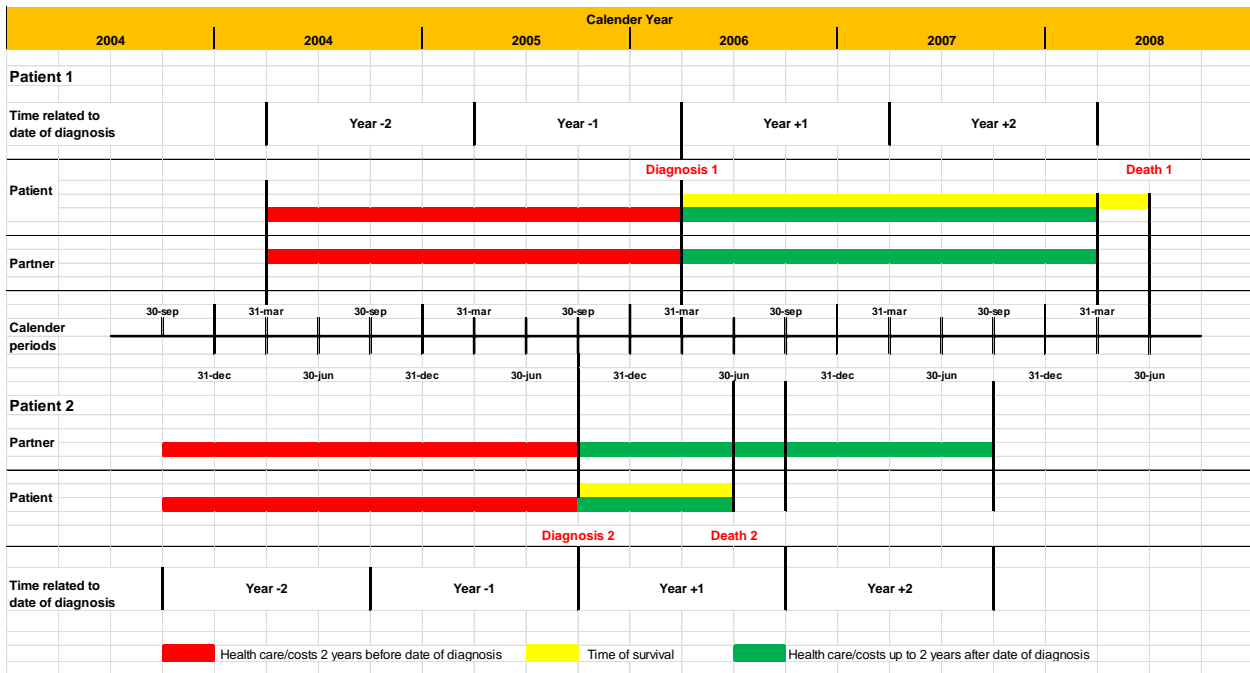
Calender Year

2004 | 2004 | 2005 | 2006 | 2007 | 2008

Patient 1

Time related to date of diagnosis

Year -2 | Year -1 | Year +1 | Year +2

Diagnosis 1

Death 1

Patient

Partner

30-sep 31-mar 30-sep 31-mar 30-sep 31-mar 30-sep 31-mar 30-sep 31-mar

Calender periods

31-dec 30-jun 31-dec 30-jun 31-dec 30-jun 31-dec 30-jun 31-dec 30-jun

Patient 2

Partner

Patient

Diagnosis 2

Death 2

Time related to date of diagnosis

Year -2 | Year -1 | Year +1 | Year +2

Health care/costs 2 years before date of diagnosis

Time of survival

Health care/costs up to 2 years after date of diagnosis